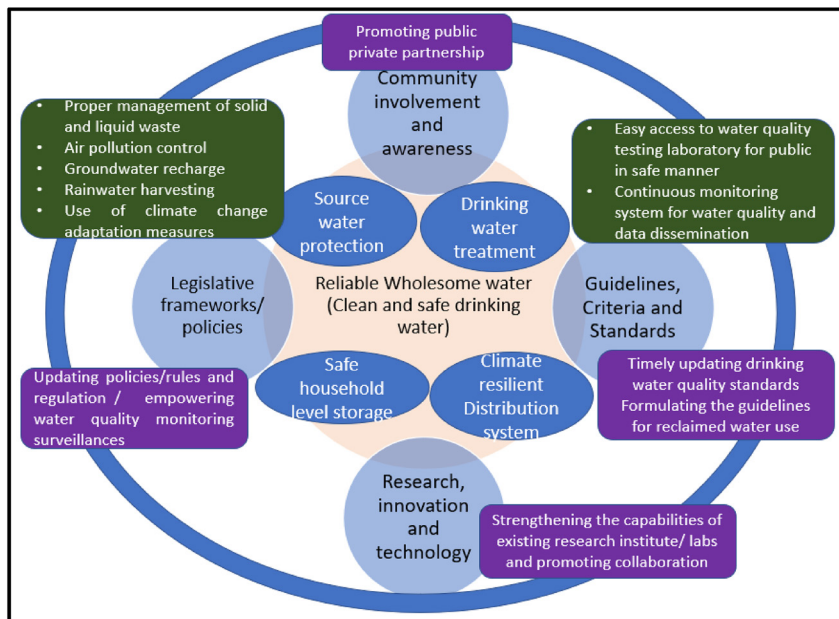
Promoting public private partnership

Community involvement and awareness

- Proper management of solid and liquid waste
- Air pollution control
- Groundwater recharge
- Rainwater harvesting
- Use of climate change adaptation measures

- Easy access to water quality testing laboratory for public in safe manner
- Continuous monitoring system for water quality and data dissemination

Source water protection

Drinking water treatment

Legislative frameworks/ policies

Reliable Wholesome water (Clean and safe drinking water)

Guidelines, Criteria and Standards

Safe household level storage

Climate resilient Distribution system

Updating policies/rules and regulation / empowering water quality monitoring surveillances

Timely updating drinking water quality standards Formulating the guidelines for reclaimed water use

Research, innovation and technology

Strengthening the capabilities of existing research institute/ labs and promoting collaboration